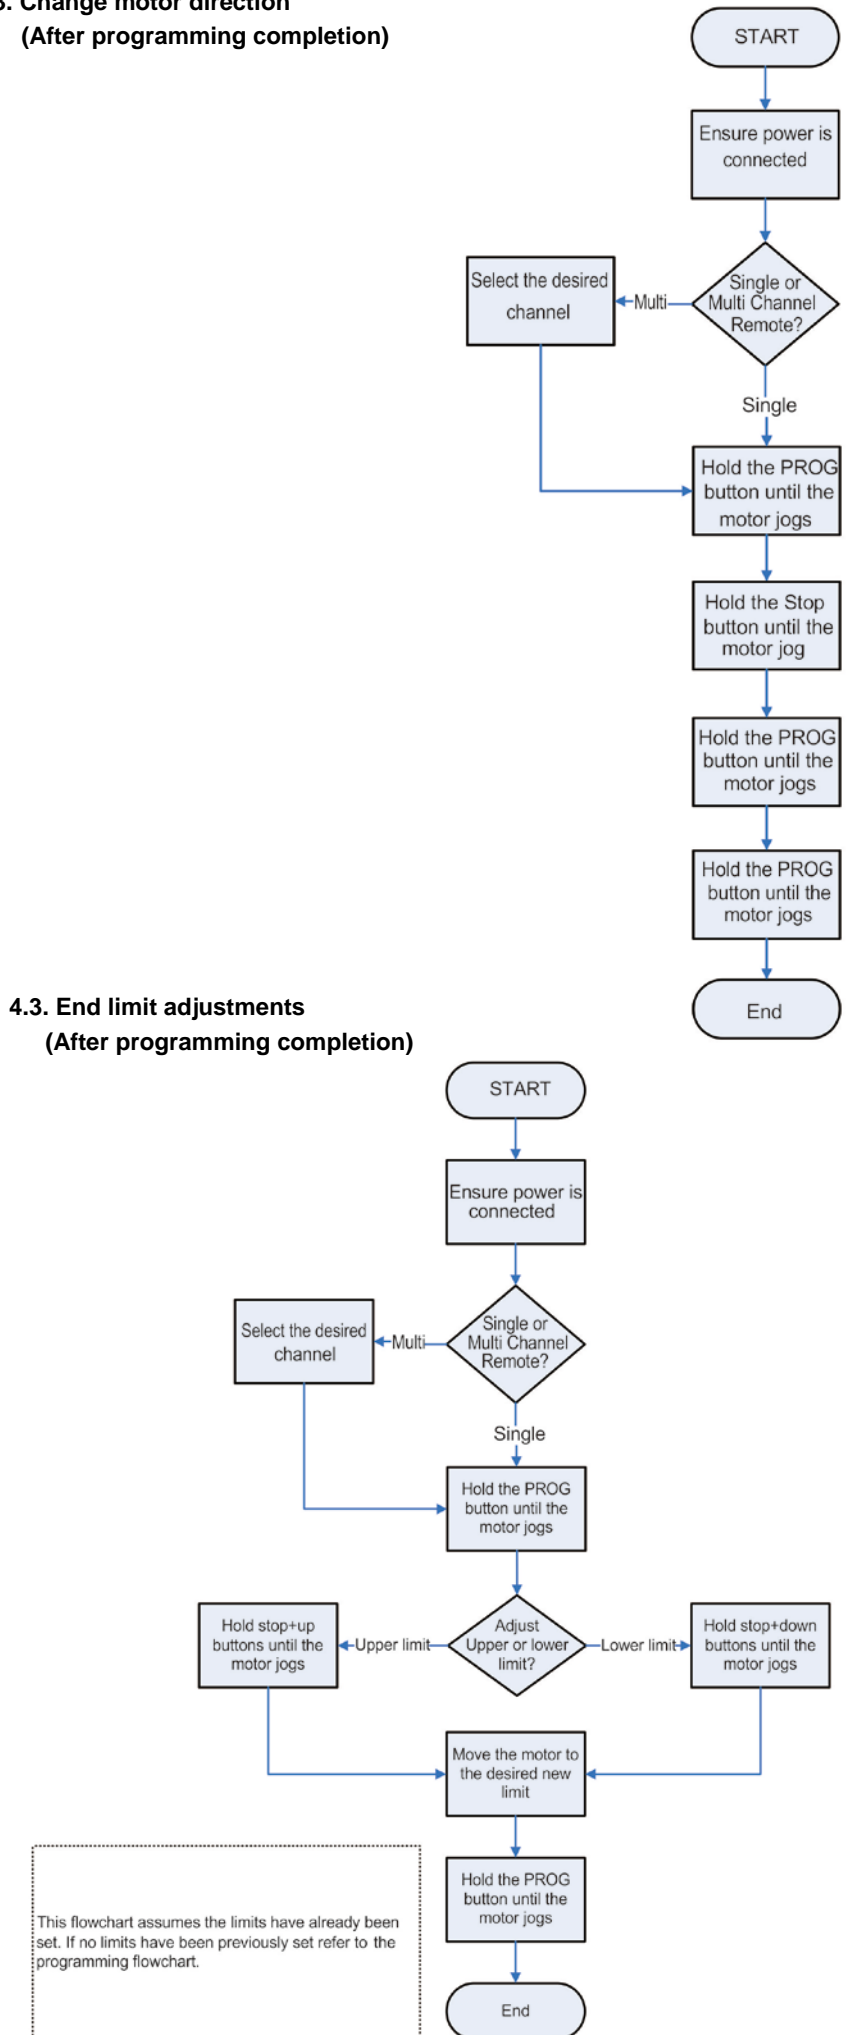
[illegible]. Change motor direction
(After programming completion)

START

Ensure power is connected

Single or Multi Channel Remote?

Multi

Select the desired channel

Single

Hold the PROG button until the motor jogs

Hold the Stop button until the motor jog

Hold the PROG button until the motor jogs

Hold the PROG button until the motor jogs

End

4.3. End limit adjustments
(After programming completion)

START

Ensure power is connected

Single or Multi Channel Remote?

Multi

Select the desired channel

Single

Hold the PROG button until the motor jogs

Adjust Upper or lower limit?

Upper limit

Hold stop+up buttons until the motor jogs

Lower limit

Hold stop+down buttons until the motor jogs

Move the motor to the desired new limit

Hold the PROG button until the motor jogs

End

This flowchart assumes the limits have already been set. If no limits have been previously set refer to the programming flowchart.